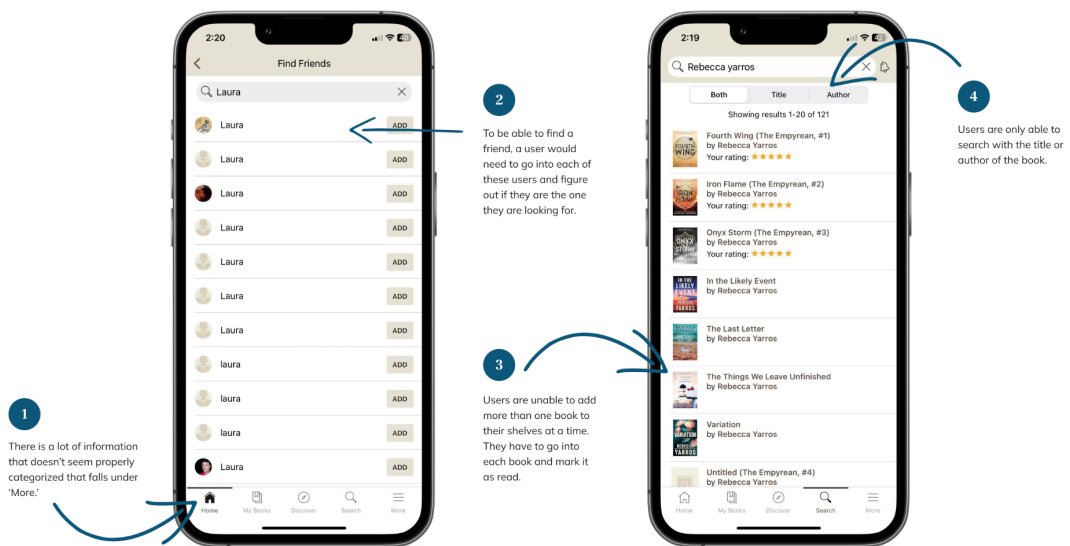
2:20

Find Friends

Laura

Laura ADD
Laura ADD
Laura ADD
Laura ADD
Laura ADD
Laura ADD
Laura ADD
laura ADD
laura ADD
laura ADD
Laura ADD

Home My Books Discover Search More

1

There is a lot of information that doesn't seem properly categorized that falls under 'More.'

2

To be able to find a friend, a user would need to go into each of these users and figure out if they are the one they are looking for.

3

Users are unable to add more than one book to their shelves at a time. They have to go into each book and mark it as read.

2:19

Rebecca yarros

Both Title Author

Showing results 1-20 of 121

Fourth Wing (The Empyrean, #1)
by Rebecca Yarros
Your rating: ★★★★★

Iron Flame (The Empyrean, #2)
by Rebecca Yarros
Your rating: ★★★★★

Onyx Storm (The Empyrean, #3)
by Rebecca Yarros
Your rating: ★★★★★

In the Likely Event
by Rebecca Yarros

The Last Letter
by Rebecca Yarros

The Things We Leave Unfinished
by Rebecca Yarros

Variation
by Rebecca Yarros

Untitled (The Empyrean, #4)

Home My Books Discover Search More

4

Users are only able to search with the title or author of the book.